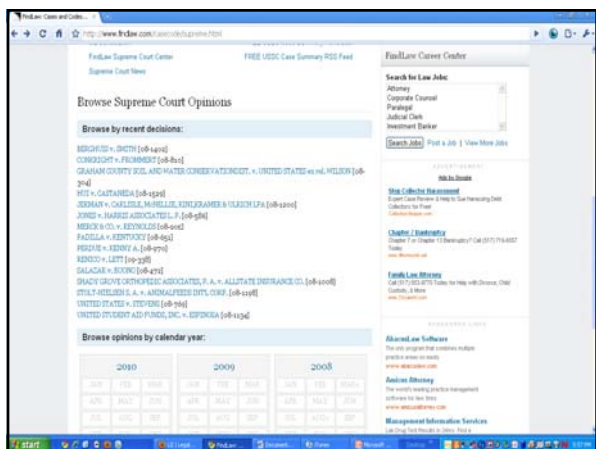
FindLaw: Cases and Codes... ×

http://www.findlaw.com/casecode/supreme.html

FindLaw Supreme Court Center
FREE USSC Case Summary RSS Feed
Supreme Court News

Browse Supreme Court Opinions

Browse by recent decisions:

BERGHUIS v. SMITH [08-1402]
CONKRIGHT v. FROMMERT [08-810]
GRAHAM COUNTY SOIL AND WATER CONSERVATION DIST. v. UNITED STATES ex rel. WILSON [08-304]
HUI v. CASTANEDA [08-1529]
JERMAN v. CARLISLE, McNELLIE, RINI, KRAMER & ULRICH LPA [08-1200]
JONES v. HARRIS ASSOCIATES L.P. [08-586]
MERCK & CO. v. REYNOLDS [08-905]
PADILLA v. KENTUCKY [08-651]
PERDUE v. KENNY A. [08-970]
RENICO v. LETT [09-338]
SALAZAR v. BUONO [08-472]
SHADY GROVE ORTHOPEDIC ASSOCIATES, P. A. v. ALLSTATE INSURANCE CO. [08-1008]
STOLT-NIELSEN S. A. v. ANIMALFEEDS INT'L CORP. [08-1198]
UNITED STATES v. STEVENS [08-769]
UNITED STUDENT AID FUNDS, INC. v. ESPINOSA [08-1134]

Browse opinions by calendar year:

2010
JAN FEB MAR
APR MAY JUN
JUL AUG SEP

2009
JAN FEB MAR
APR MAY JUN
JUL AUG SEP

2008
JAN FEB MAR
APR MAY JUN
JUL AUG SEP

FindLaw Career Center

Search for Law Jobs:
Attorney
Corporate Counsel
Paralegal
Judicial Clerk
Investment Banker

Search Jobs Post a Job | View More Jobs

ADVERTISEMENT
Ads by Google

Stop Collector Harassment
Expert Case Review & Help to Sue Harassing Debt Collectors for Free!
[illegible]

Chapter 7 Bankruptcy
Chapter 7 or Chapter 13 Bankruptcy? Call (517) 719-0557 Today
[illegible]

Family Law Attorney
Call (517) 353-8770 Today for Help with Divorce, Child Custody, & More
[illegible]

SPONSORED LINKS

AbacusLaw Software
The only program that combines multiple practice areas so easily.
www.abacuslaw.com

Amicus Attorney
The world's leading practice management software for law firms
www.amicusattorney.com

Management Information Services
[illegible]

start